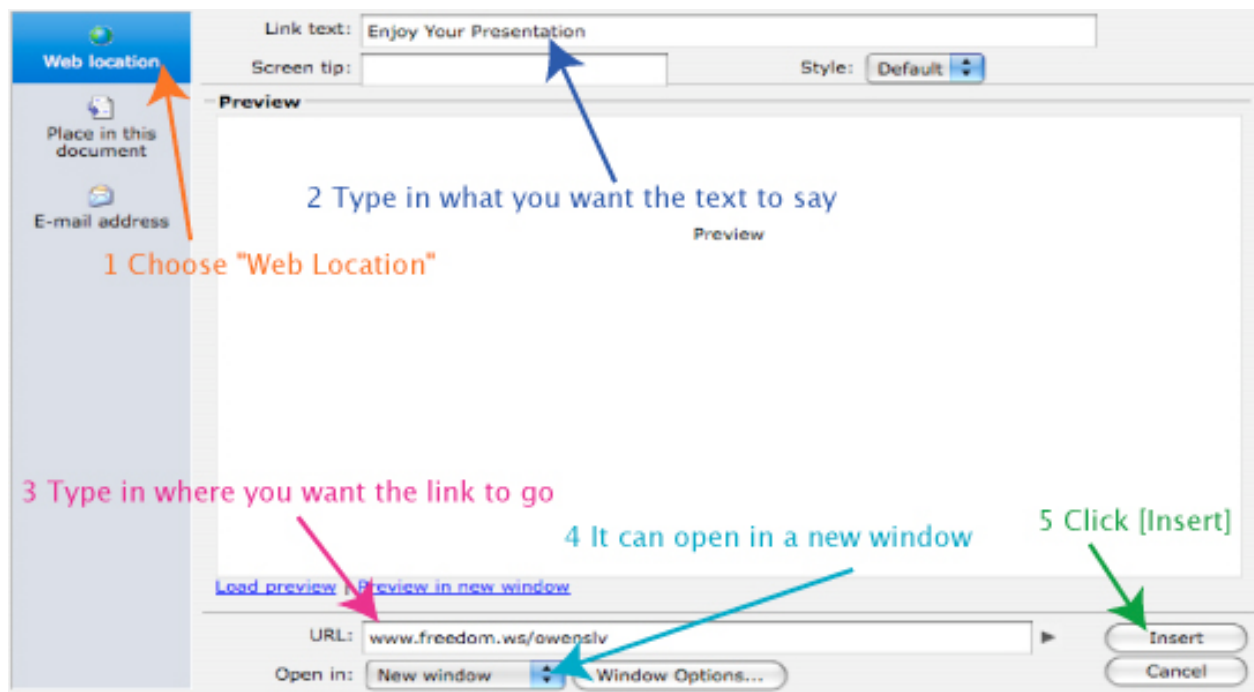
Web location

Place in this document

E-mail address

Link text: Enjoy Your Presentation

Screen tip:

Style: Default

Preview

2 Type in what you want the text to say

Preview

1 Choose "Web Location"

3 Type in where you want the link to go

4 It can open in a new window

5 Click [Insert]

Load preview | Preview in new window

URL: www.freedom.ws/owenslv

Open in: New window

Window Options...

Insert

Cancel